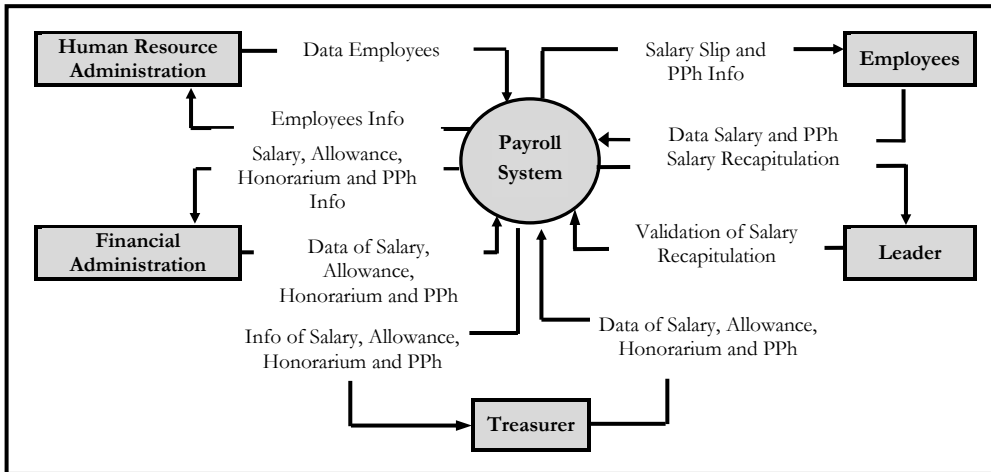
Human Resource Administration

Data Employees

Salary Slip and PPh Info

Employees

Employees Info

Payroll System

Data Salary and PPh

Salary Recapitulation

Salary, Allowance, Honorarium and PPh Info

Financial Administration

Data of Salary, Allowance, Honorarium and PPh

Validation of Salary Recapitulation

Leader

Info of Salary, Allowance, Honorarium and PPh

Data of Salary, Allowance, Honorarium and PPh

Treasurer